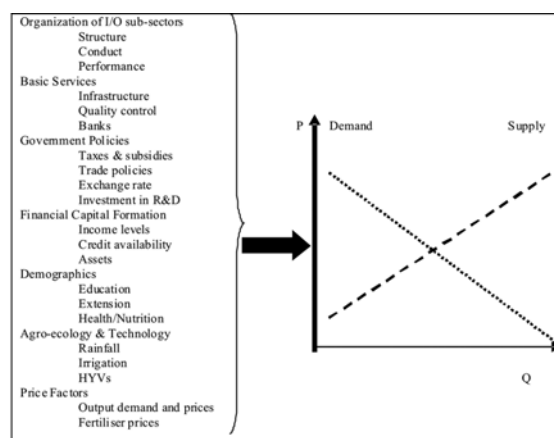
Organization of I/O sub-sectors
Structure
Conduct
Performance
Basic Services
Infrastructure
Quality control
Banks
Government Policies
Taxes & subsidies
Trade policies
Exchange rate
Investment in R&D
Financial Capital Formation
Income levels
Credit availability
Assets
Demographics
Education
Extension
Health/Nutrition
Agro-ecology & Technology
Rainfall
Irrigation
HYVs
Price Factors
Output demand and prices
Fertiliser prices

P
Demand
Supply
Q